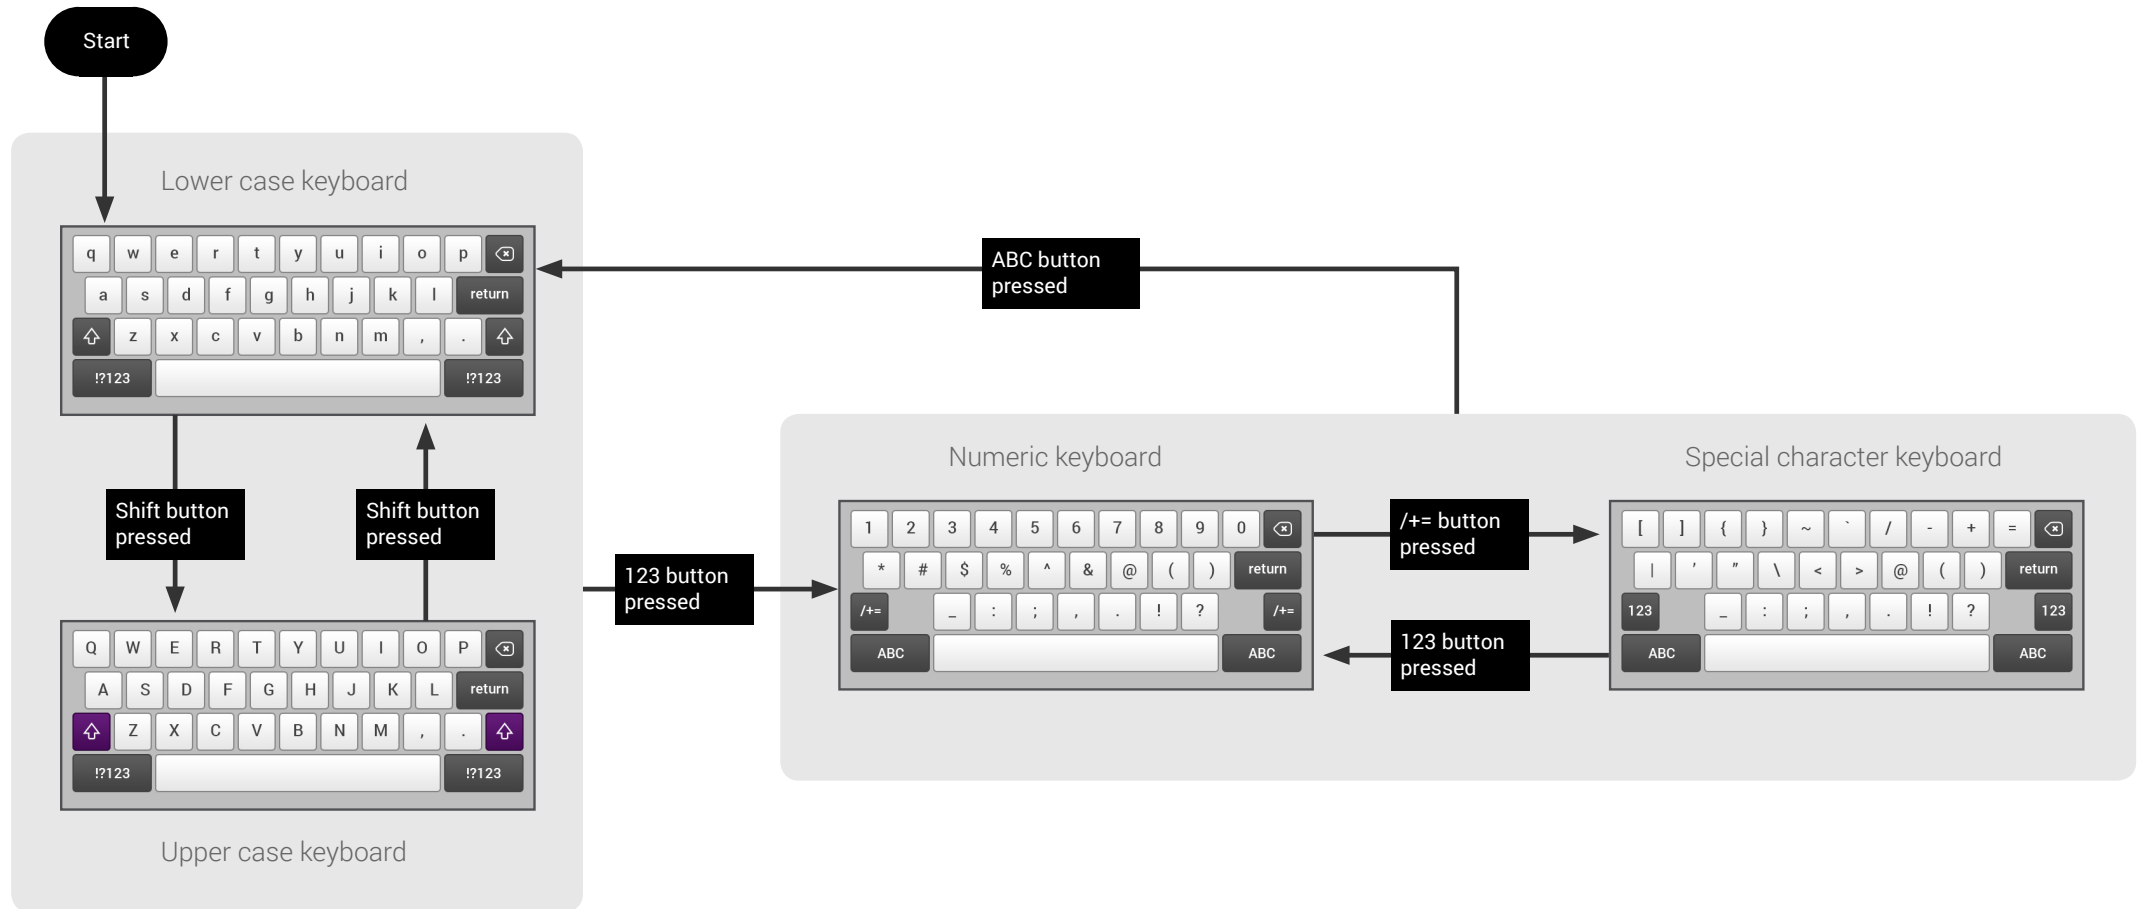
Start

Lower case keyboard

q w e r t y u i o p
a s d f g h j k l return
z x c v b n m , .
!?123 !?123

ABC button pressed

Shift button pressed

Shift button pressed

Q W E R T Y U I O P
A S D F G H J K L return
Z X C V B N M , .
!?123 !?123

Upper case keyboard

123 button pressed

Numeric keyboard

1 2 3 4 5 6 7 8 9 0
* # $ % ^ & @ ( ) return
/+= _ : ; , . ! ? /+=
ABC ABC

/+= button pressed

123 button pressed

Special character keyboard

[ ] { } ~ ` / - + =
| ' " \ < > @ ( ) return
123 _ : ; , . ! ? 123
ABC ABC